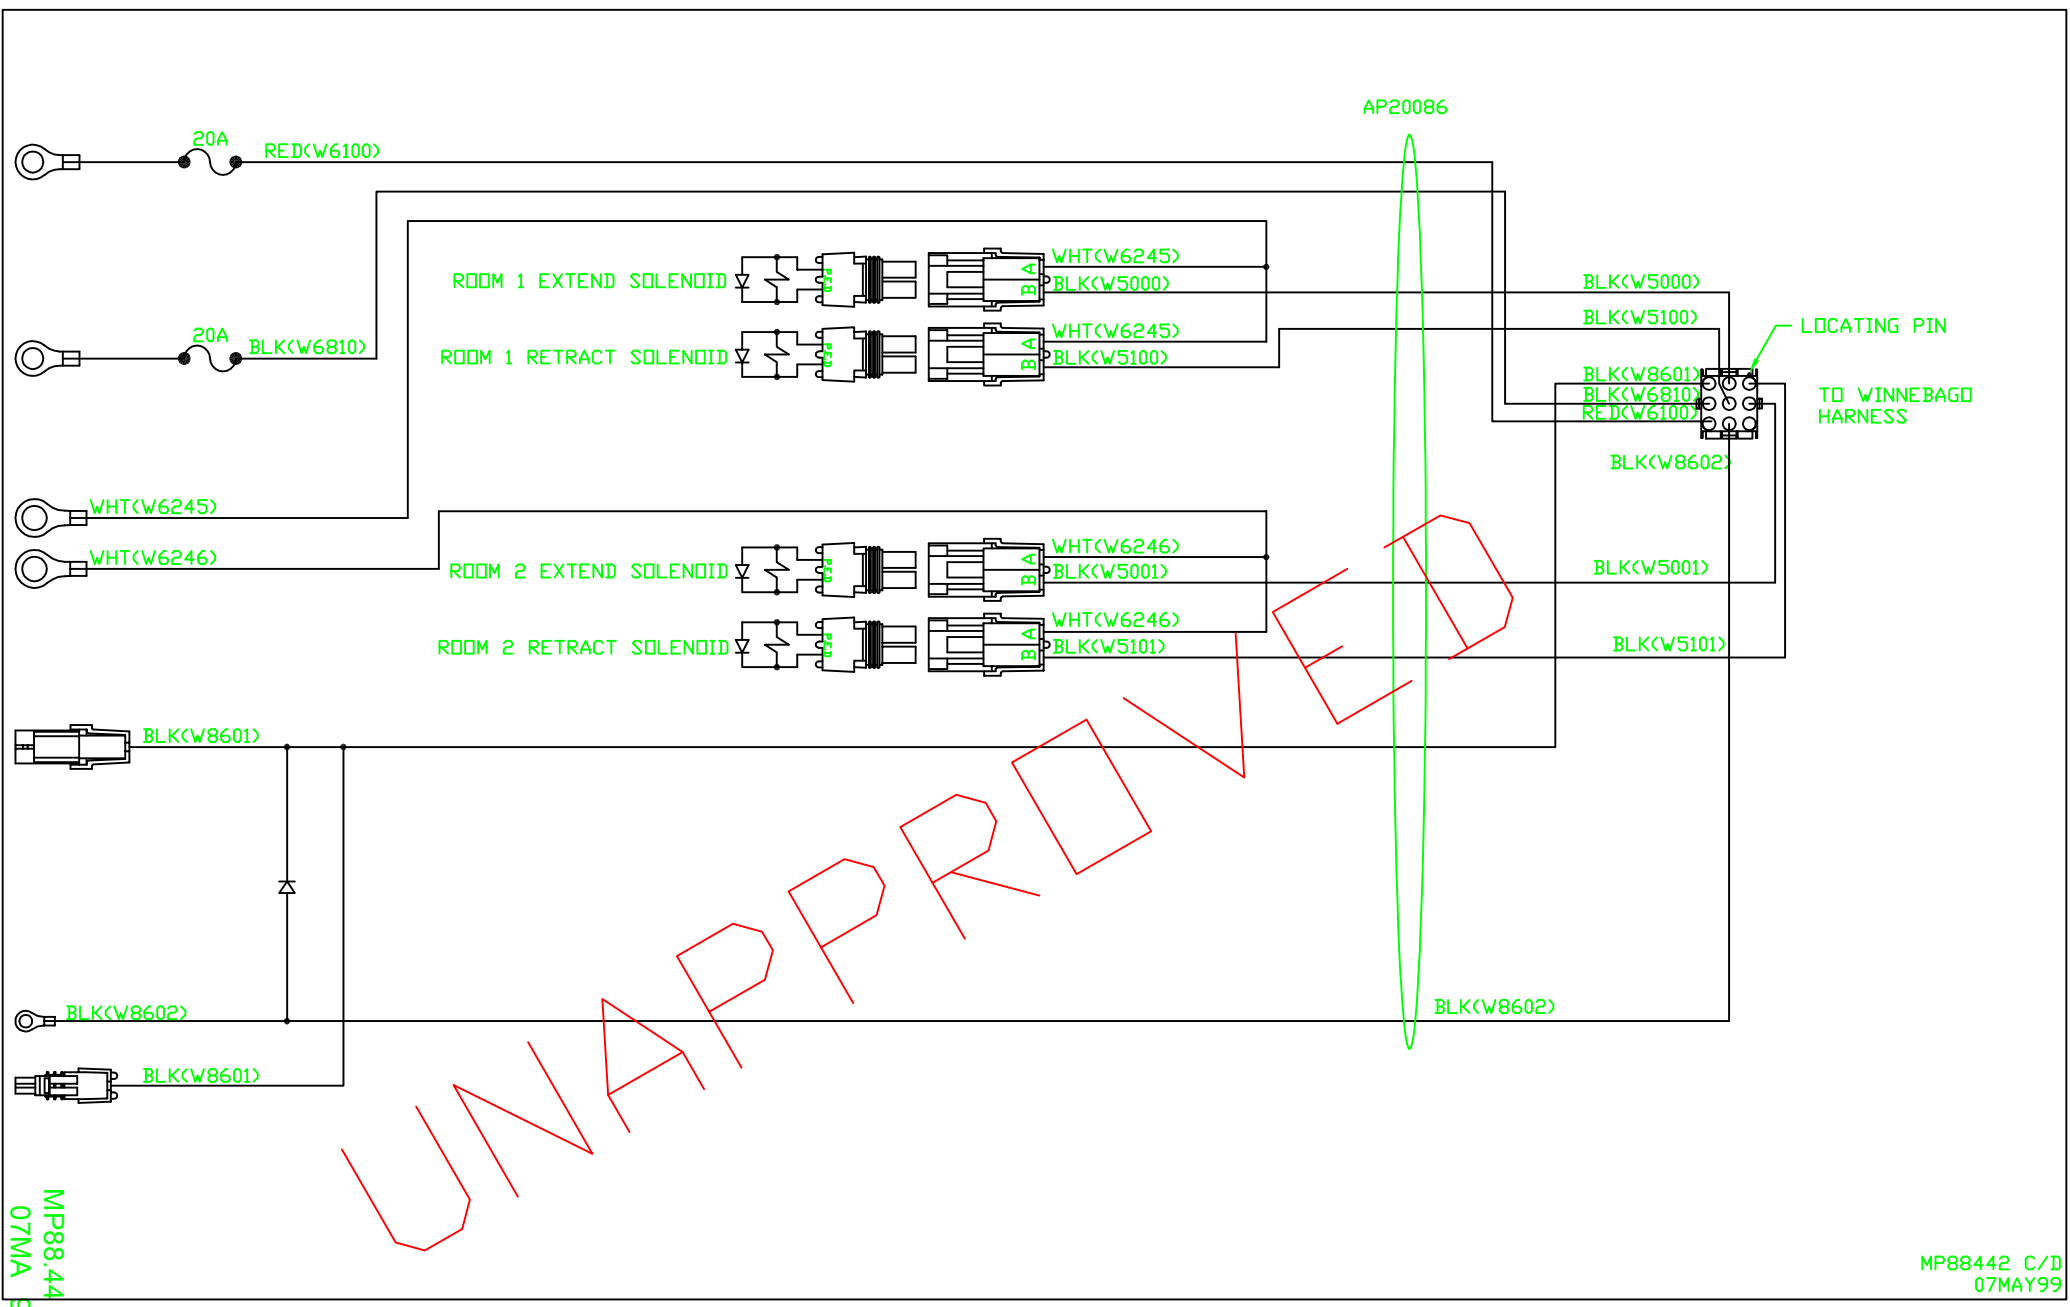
AP20086

20A
RED(W6100)

20A
BLK(W6810)

ROOM 1 EXTEND SOLENOID
WHT(W6245)
BLK(W5000)
A
B

ROOM 1 RETRACT SOLENOID
WHT(W6245)
BLK(W5100)
A
B

BLK(W5000)
BLK(W5100)
LOCATING PIN
BLK(W8601)
BLK(W6810)
RED(W6100)
TO WINNEBAGO HARNESS
BLK(W8602)

WHT(W6245)
WHT(W6246)

ROOM 2 EXTEND SOLENOID
WHT(W6246)
BLK(W5001)
A
B
BLK(W5001)

ROOM 2 RETRACT SOLENOID
WHT(W6246)
BLK(W5101)
A
B
BLK(W5101)

BLK(W8601)

UNAPPROVED

BLK(W8602)
BLK(W8602)
BLK(W8601)

MP88.44
07MA

MP88442 C/D
07MAY99